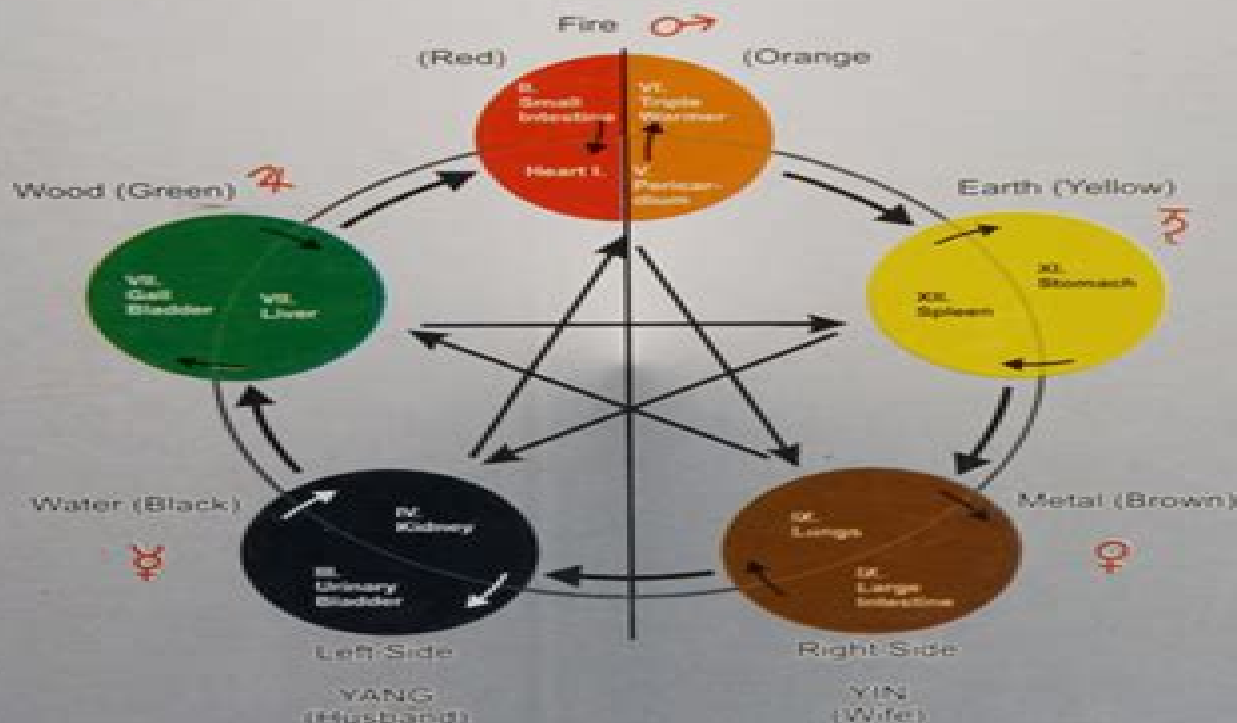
Fire ♂

(Red)

(Orange

II. Small Intestine

Heart I.

VI. Triple Warmer

V. Pericardium

Wood (Green) ♃

VII. Gall Bladder

VIII. Liver

Earth (Yellow) ♄

XII. Spleen

XI. Stomach

Water (Black)

☿

IV. Kidney

III. Urinary Bladder

Metal (Brown)

♀

IX. Lungs

X. Large Intestine

Left Side

YANG (Husband)

Right Side

YIN (Wife)